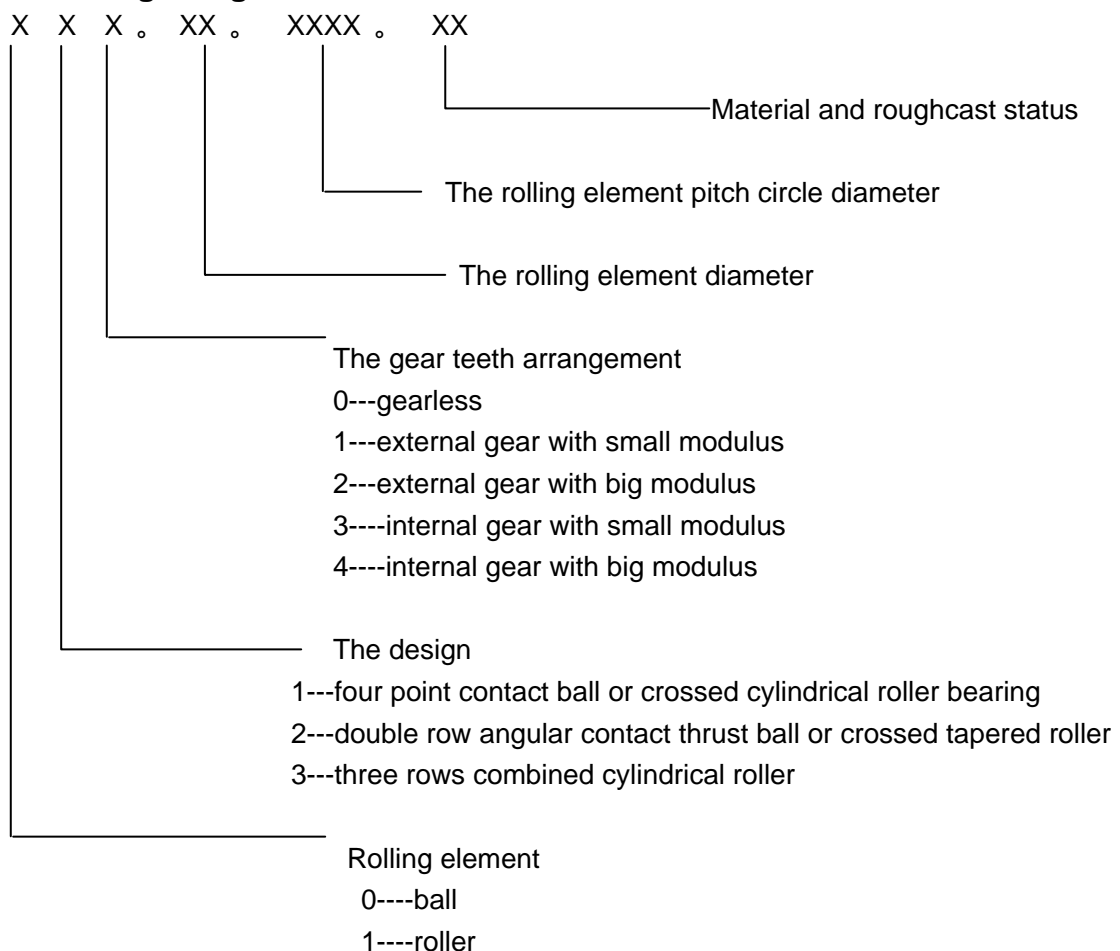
X X X 。XX 。 XXXX 。 XX

Material and roughcast status

The rolling element pitch circle diameter

The rolling element diameter

The gear teeth arrangement
0---gearless
1---external gear with small modulus
2---external gear with big modulus
3----internal gear with small modulus
4----internal gear with big modulus

The design
1---four point contact ball or crossed cylindrical roller bearing
2---double row angular contact thrust ball or crossed tapered roller
3---three rows combined cylindrical roller

Rolling element
0----ball
1----roller